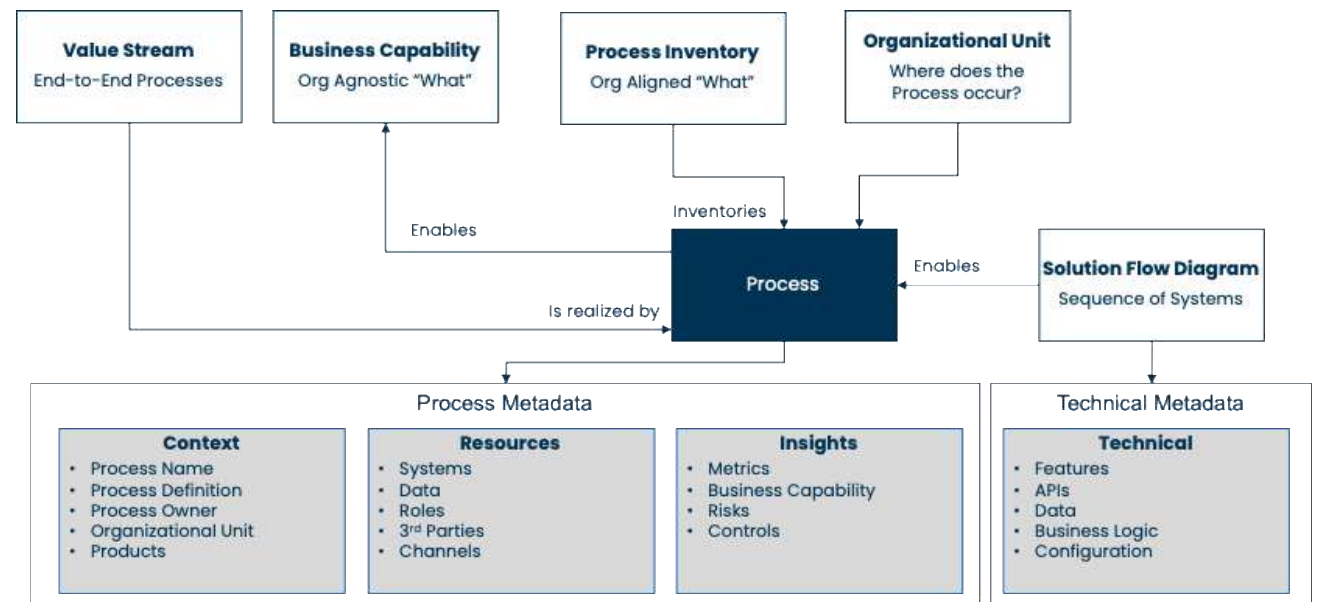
**Value Stream**
End-to-End Processes

**Business Capability**
Org Agnostic "What"

**Process Inventory**
Org Aligned "What"

**Organizational Unit**
Where does the Process occur?

Inventories

Enables

Process

Enables

**Solution Flow Diagram**
Sequence of Systems

Is realized by

Process Metadata

**Context**
- Process Name
- Process Definition
- Process Owner
- Organizational Unit
- Products

**Resources**
- Systems
- Data
- Roles
- 3$^{rd}$ Parties
- Channels

**Insights**
- Metrics
- Business Capability
- Risks
- Controls

Technical Metadata

**Technical**
- Features
- APIs
- Data
- Business Logic
- Configuration